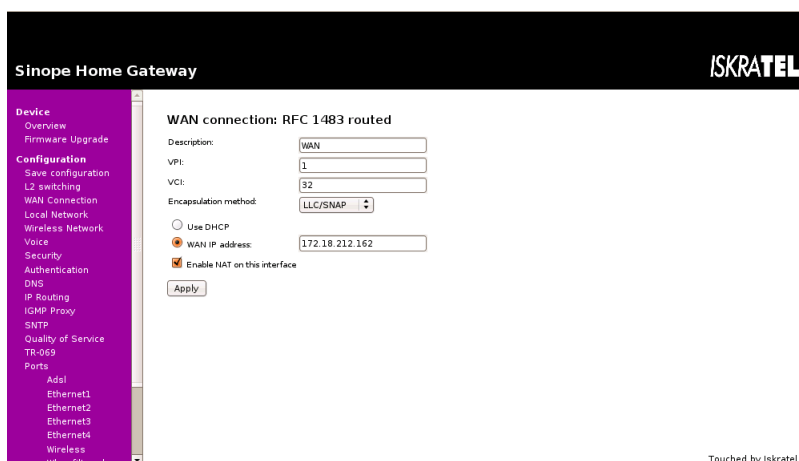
Sinope Home Gateway

ISKRATEL

Device
Overview
Firmware Upgrade

Configuration
Save configuration
L2 switching
WAN Connection
Local Network
Wireless Network
Voice
Security
Authentication
DNS
IP Routing
IGMP Proxy
SNTP
Quality of Service
TR-069
Ports
Adsl
Ethernet1
Ethernet2
Ethernet3
Ethernet4
Wireless
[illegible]

WAN connection: RFC 1483 routed

Description: WAN

VPI: 1

VCI: 32

Encapsulation method: LLC/SNAP

Use DHCP

WAN IP address: 172.18.212.162

Enable NAT on this interface

Apply

Touched by Iskratel